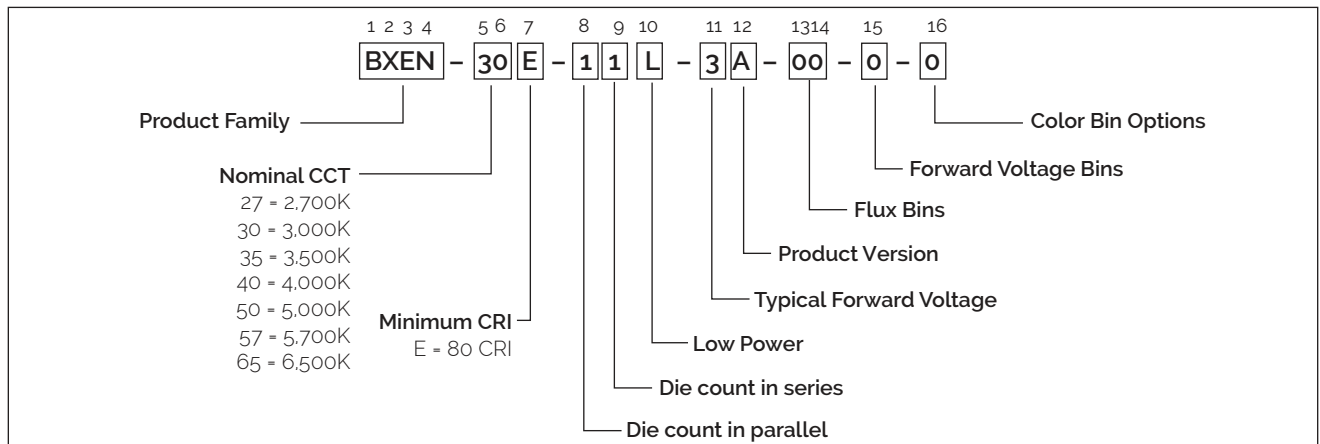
1 2 3 4 5 6 7 8 9 10 11 12 13 14 15 16

BXEN – 30 E – 1 1 L – 3 A – 00 – 0 – 0

Product Family

Nominal CCT
27 = 2,700K
30 = 3,000K
35 = 3,500K
40 = 4,000K
50 = 5,000K
57 = 5,700K
65 = 6,500K

Minimum CRI
E = 80 CRI

Die count in parallel

Die count in series

Low Power

Typical Forward Voltage

Product Version

Flux Bins

Forward Voltage Bins

Color Bin Options